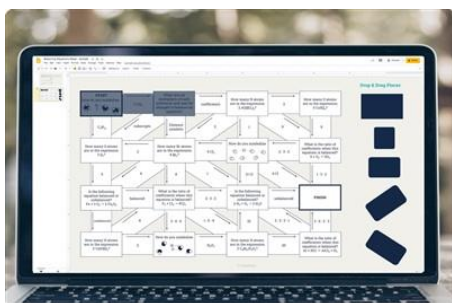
Drag & Drop Pieces

coefficients

How many O atoms are in the expression

subscripts

How many H atoms are in the expression

What is the ratio of coefficients

Is the following equation balanced?

balanced

What is the ratio of coefficients when the equation is balanced?

Is the following equation balanced?

unbalanced

FINISH

How many H atoms are in the expression

How do you symbolize

How many O atoms are in the expression